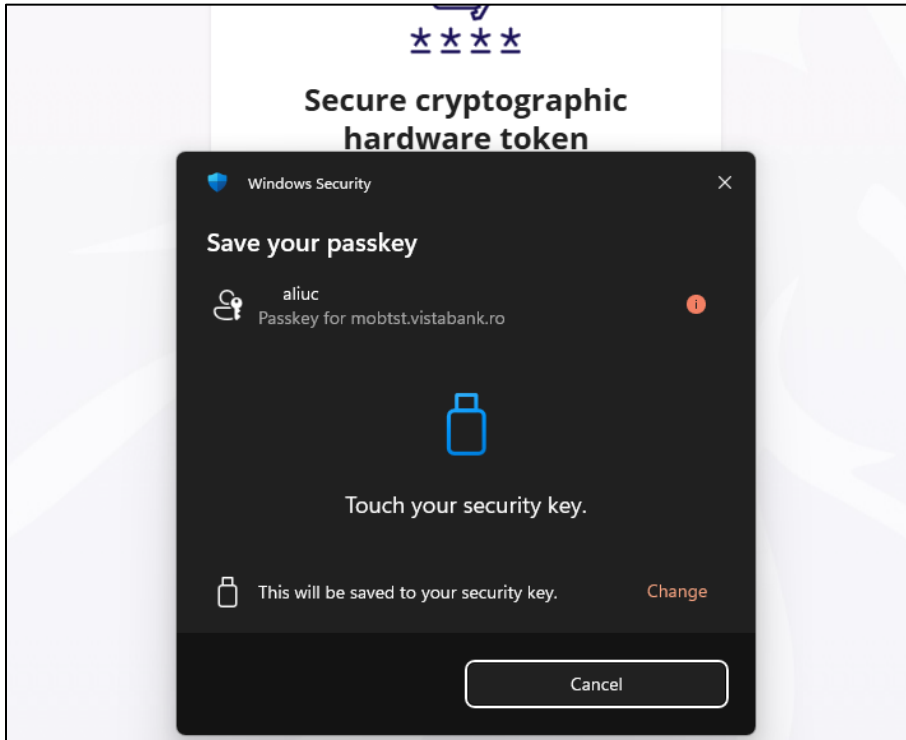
****

Secure cryptographic hardware token

Windows Security

Save your passkey

aliuc
Passkey for mobtst.vistabank.ro

Touch your security key.

This will be saved to your security key.

Change

Cancel